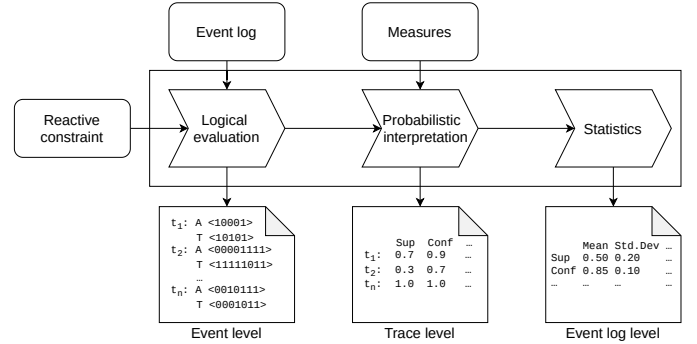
Event log

Measures

Reactive constraint

Logical evaluation

Probabilistic interpretation

Statistics

$t_1$: A <10001>
T <10101>
$t_2$: A <00001111>
T <11111011>
…
$t_n$: A <0010111>
T <0001011>

Event level

| | Sup | Conf | … |
|---|---|---|---|
| $t_1$: | 0.7 | 0.9 | … |
| $t_2$: | 0.3 | 0.7 | … |
| $t_n$: | 1.0 | 1.0 | … |

Trace level

| | Mean | Std.Dev | … |
|---|---|---|---|
| Sup | 0.50 | 0.20 | … |
| Conf | 0.85 | 0.10 | … |
| … | … | … | … |

Event log level